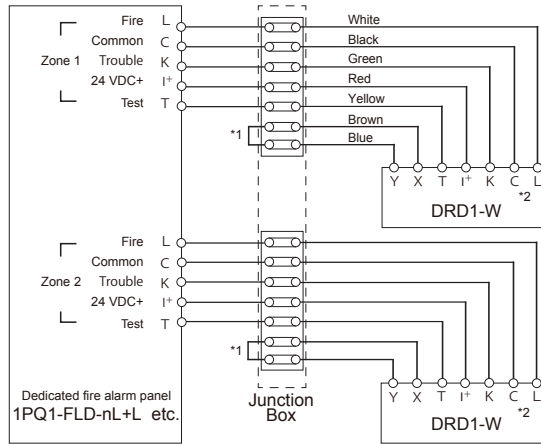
Fire L
Common C
Zone 1 Trouble K
24 VDC+ I+
Test T

*1

White
Black
Green
Red
Yellow
Brown
Blue

Y X T I+ K C L
*2
DRD1-W

Fire L
Common C
Zone 2 Trouble K
24 VDC+ I+
Test T

*1

Y X T I+ K C L
*2
DRD1-W

Dedicated fire alarm panel
1PQ1-FLD-nL+L etc.

Junction Box